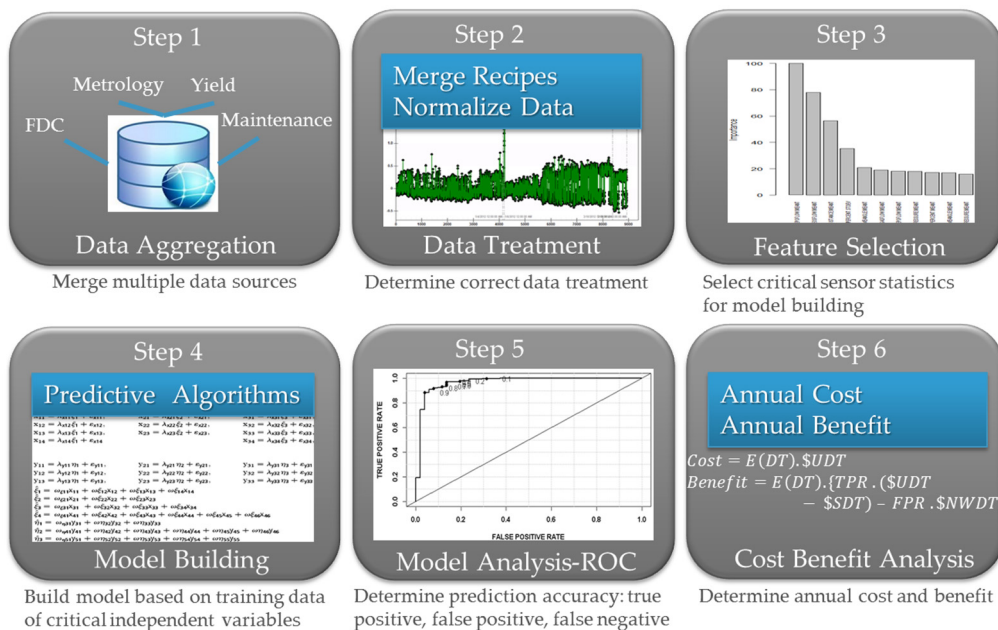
Step 1

Metrology Yield

FDC Maintenance

Data Aggregation

Merge multiple data sources

Step 2

Merge Recipes
Normalize Data

Data Treatment

Determine correct data treatment

Step 3

Feature Selection

Select critical sensor statistics for model building

Step 4

Predictive Algorithms

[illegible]

Model Building

Build model based on training data of critical independent variables

Step 5

TRUE POSITIVE RATE

FALSE POSITIVE RATE

Model Analysis-ROC

Determine prediction accuracy: true positive, false positive, false negative

Step 6

Annual Cost
Annual Benefit

$Cost = E(DT).\$UDT$
$Benefit = E(DT).\{TPR.(\$UDT - \$SDT) - FPR.\$NWDT$

Cost Benefit Analysis

Determine annual cost and benefit